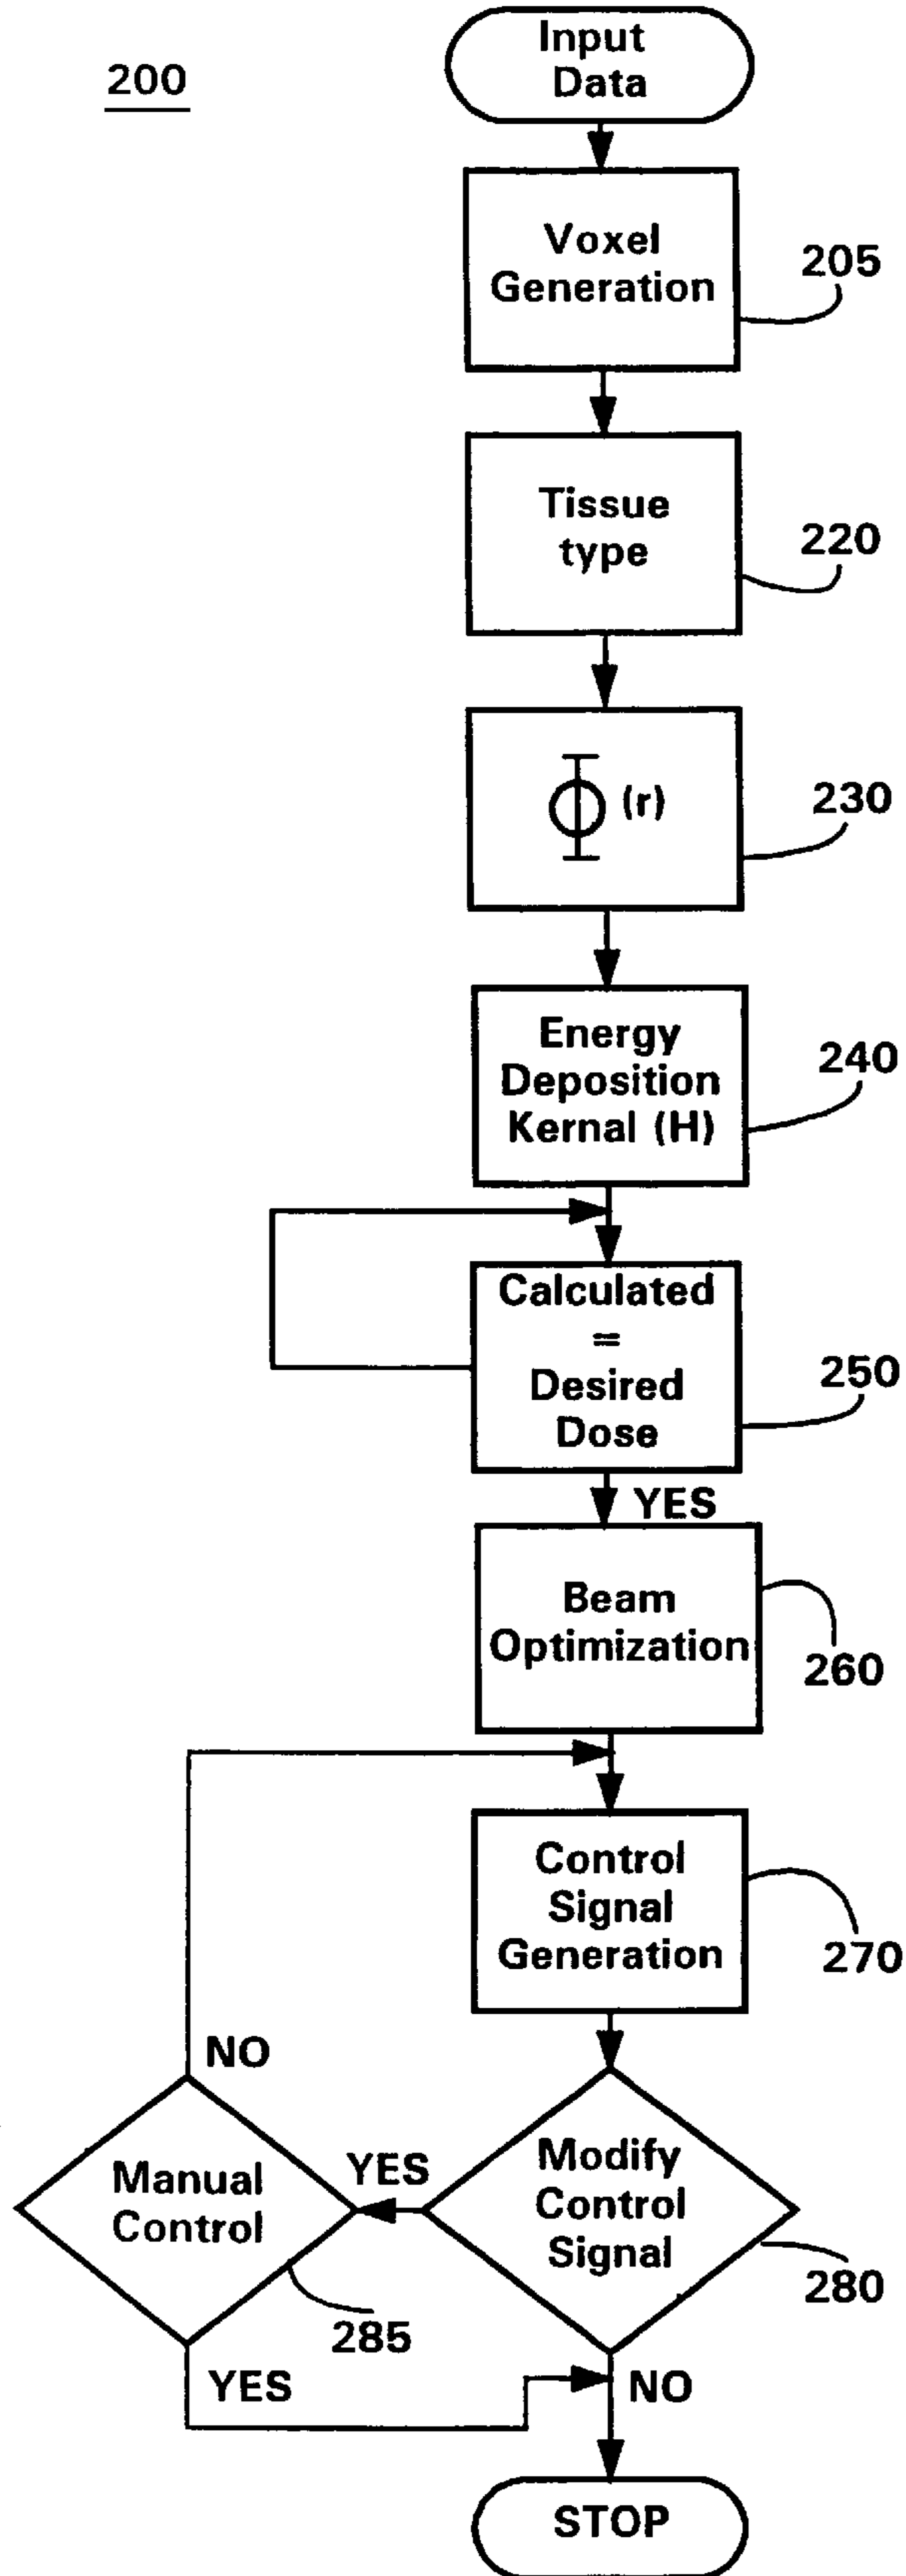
200

Input Data

Voxel Generation

205

Tissue type

220

$\Phi$ (r)

230

Energy Deposition Kernal (H)

240

Calculated = Desired Dose

250

YES

Beam Optimization

260

Control Signal Generation

270

NO

Manual Control

YES

Modify Control Signal

280

285

YES

NO

STOP